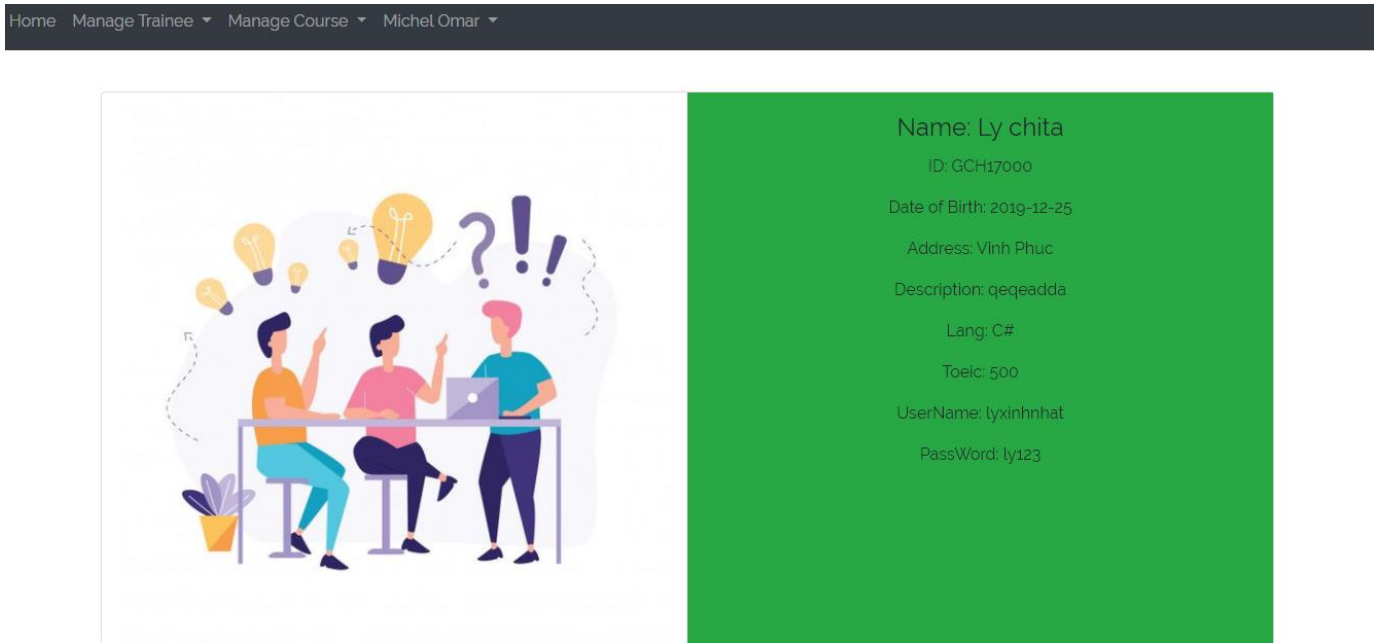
Home Manage Trainee ▾ Manage Course ▾ Michel Omar ▾

Name: Ly chita

ID: GCH17000

Date of Birth: 2019-12-25

Address: Vinh Phuc

Description: qeqeadda

Lang: C#

Toeic: 500

UserName: lyxinhnhat

PassWord: ly123